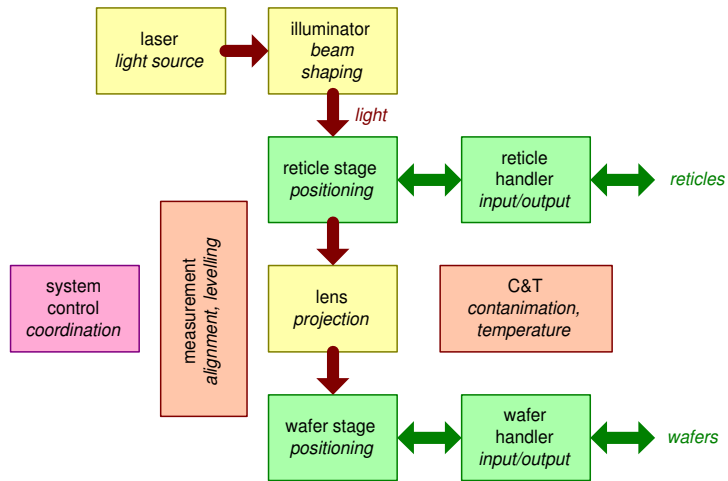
laser
light source

illuminator
beam
shaping

light

reticle stage
positioning

reticle
handler
input/output

reticles

measurement
alignment, levelling

system
control
coordination

lens
projection

C&T
contanimation,
temperature

wafer stage
positioning

wafer
handler
input/output

wafers